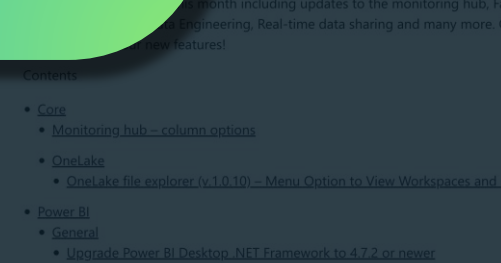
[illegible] month including updates to the monitoring hub, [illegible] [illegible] Engineering, Real-time data sharing and many more. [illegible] new features!

Contents

- Core
  - Monitoring hub – column options
- OneLake
  - OneLake file explorer (v.1.0.10) – Menu Option to View Workspaces and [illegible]
- Power BI
  - General
    - Upgrade Power BI Desktop .NET Framework to 4.7.2 or newer